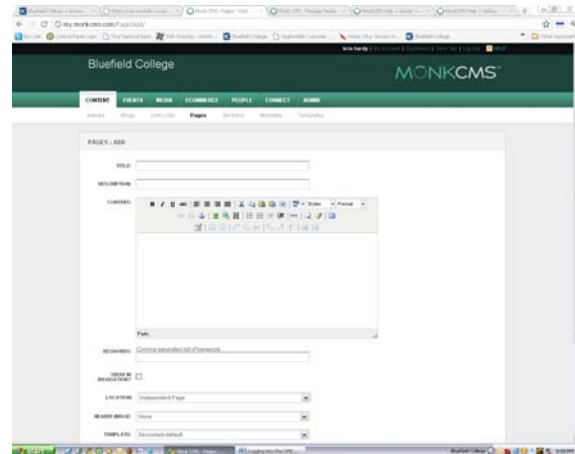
my.monkcms.com/Page/add/

Bluefield College

MONKCMS

CONTENT EVENTS MEDIA ECOMMERCE PEOPLE CONNECT ADMIN

Articles Blogs Link Lists Pages Sections Modules Templates

PAGES : ADD

TITLE

DESCRIPTION

CONTENT

Styles Format

Path:

KEYWORDS Comma separated list of keywords

SHOW IN NAVIGATION?

LOCATION Independent Page

HEADER IMAGE None

TEMPLATE Secondary default